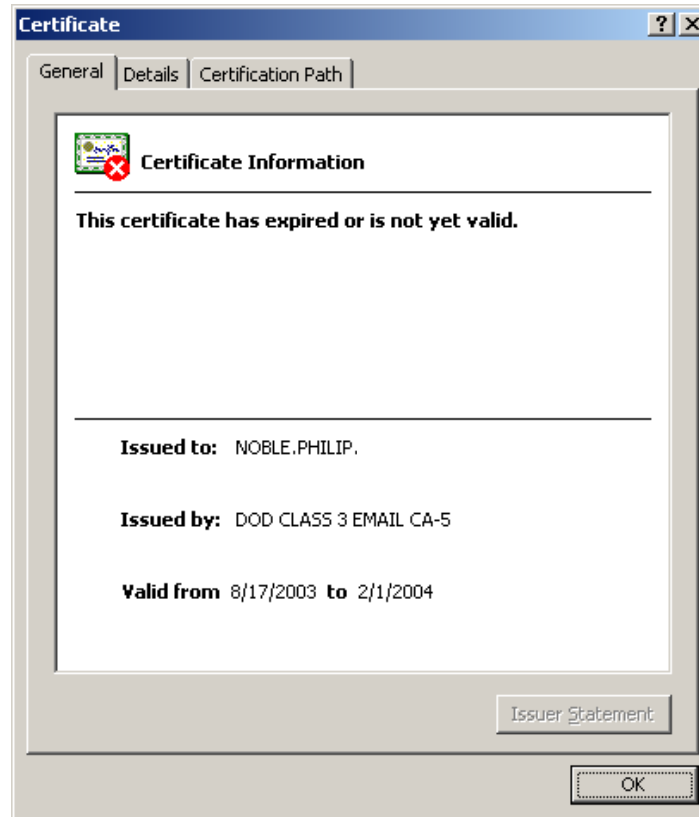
Certificate ? X

General | Details | Certification Path

Certificate Information

This certificate has expired or is not yet valid.

Issued to: NOBLE.PHILIP.

Issued by: DOD CLASS 3 EMAIL CA-5

Valid from 8/17/2003 to 2/1/2004

Issuer Statement

OK